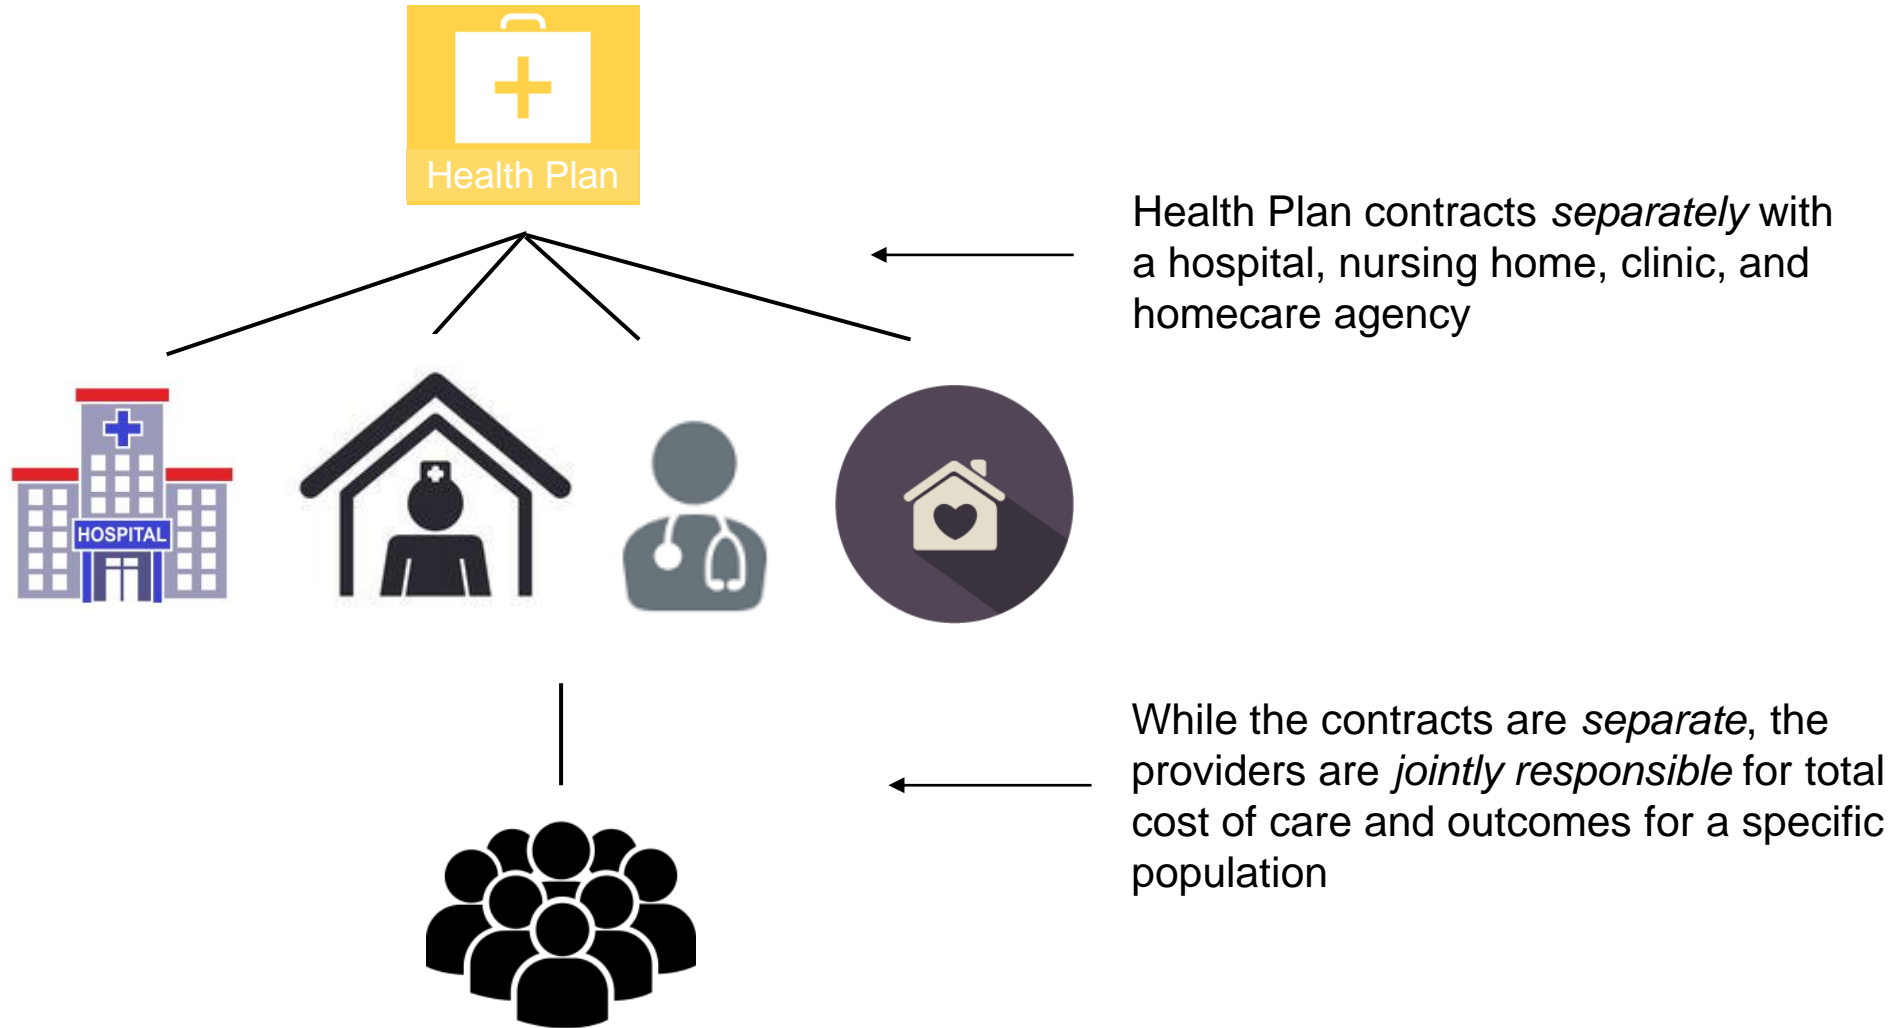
Health Plan

Health Plan contracts separately with a hospital, nursing home, clinic, and homecare agency

HOSPITAL

While the contracts are separate, the providers are jointly responsible for total cost of care and outcomes for a specific population